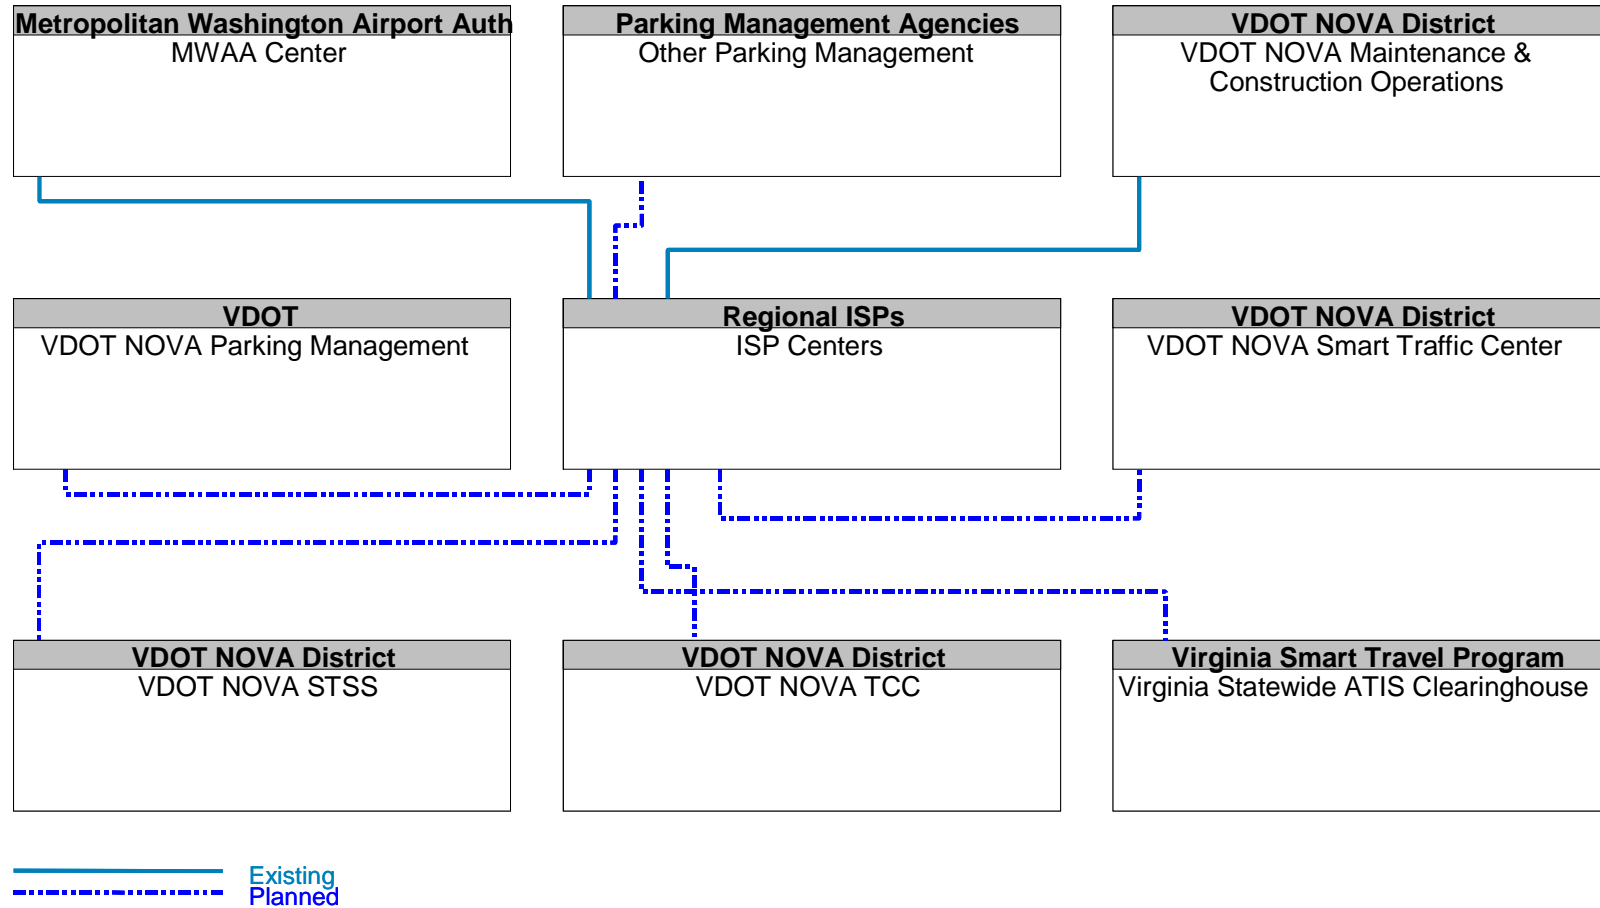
Metropolitan Washington Airport Auth
MWAA Center

Parking Management Agencies
Other Parking Management

VDOT NOVA District
VDOT NOVA Maintenance & Construction Operations

VDOT
VDOT NOVA Parking Management

Regional ISPs
ISP Centers

VDOT NOVA District
VDOT NOVA Smart Traffic Center

VDOT NOVA District
VDOT NOVA STSS

VDOT NOVA District
VDOT NOVA TCC

Virginia Smart Travel Program
Virginia Statewide ATIS Clearinghouse

Existing
Planned